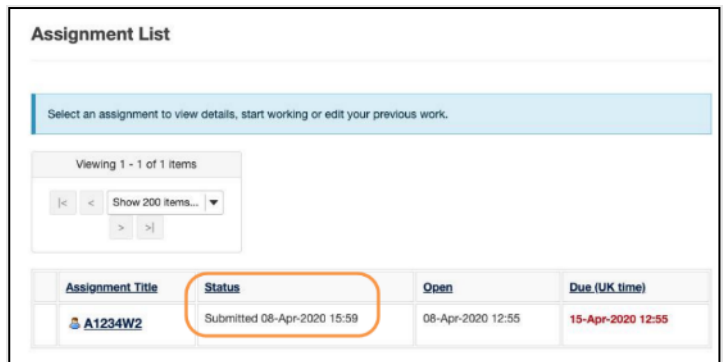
Assignment List

Select an assignment to view details, start working or edit your previous work.

Viewing 1 - 1 of 1 items

|< < Show 200 items... > >|

| Assignment Title | Status | Open | Due (UK time) |
|---|---|---|---|
| A1234W2 | Submitted 08-Apr-2020 15:59 | 08-Apr-2020 12:55 | 15-Apr-2020 12:55 |